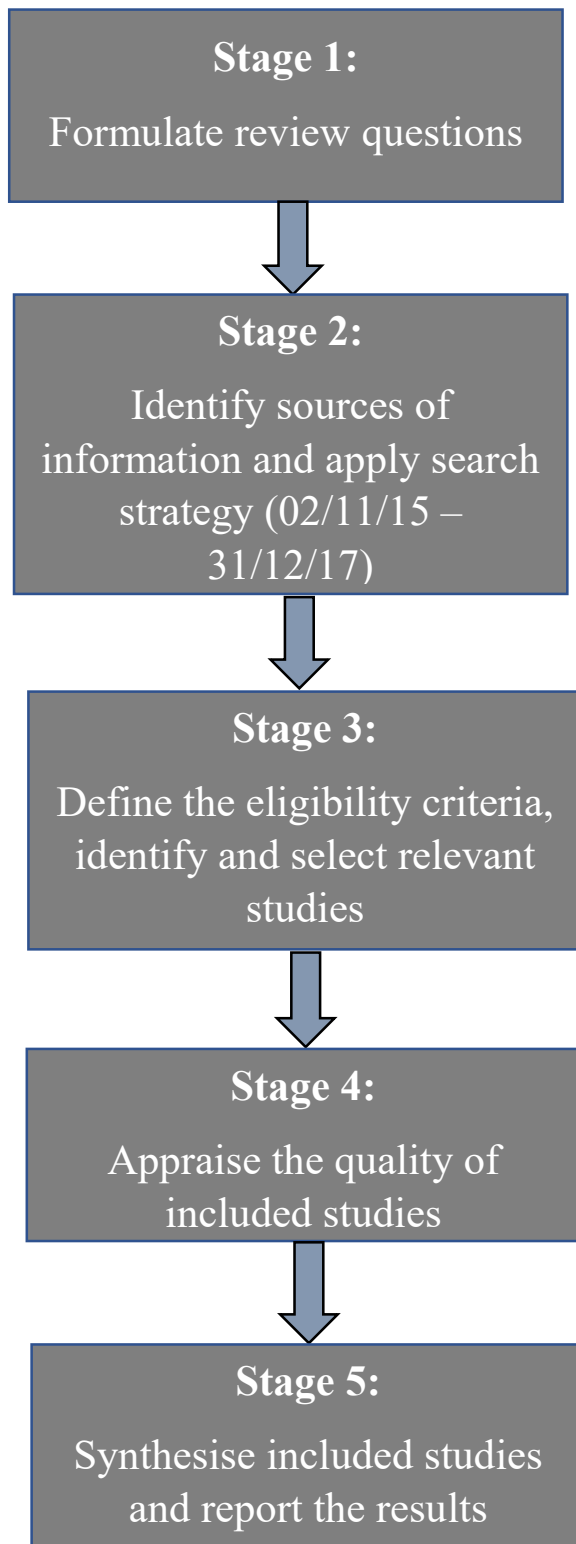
**Stage 1:**
Formulate review questions

**Stage 2:**
Identify sources of information and apply search strategy (02/11/15 – 31/12/17)

**Stage 3:**
Define the eligibility criteria, identify and select relevant studies

**Stage 4:**
Appraise the quality of included studies

**Stage 5:**
Synthesise included studies and report the results